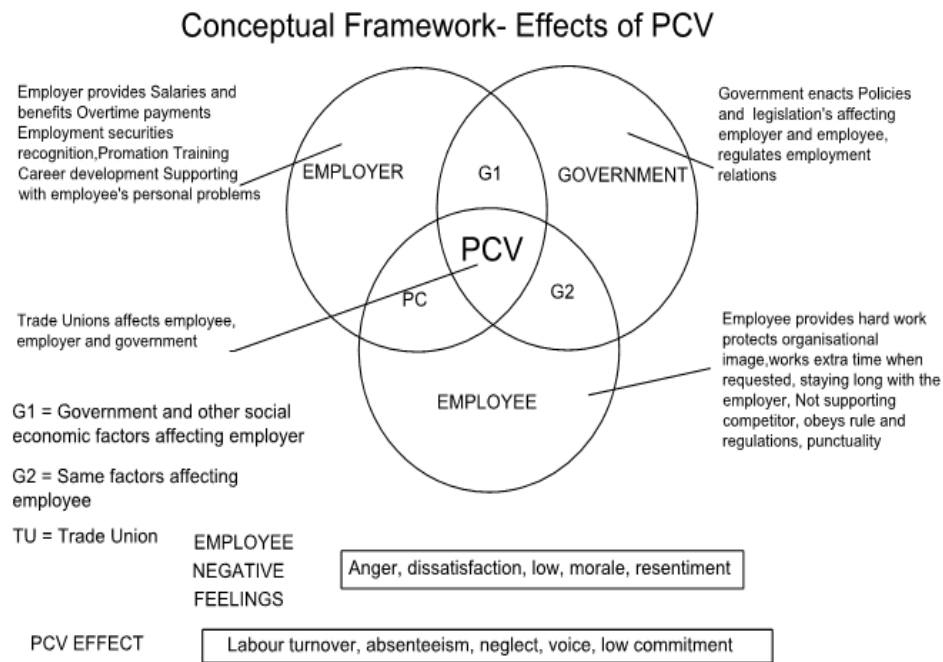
Conceptual Framework- Effects of PCV

Employer provides Salaries and benefits Overtime payments Employment securities recognition,Promation Training Career development Supporting with employee's personal problems

Government enacts Policies and legislation's affecting employer and employee, regulates employment relations

EMPLOYER

G1

GOVERNMENT

PCV

PC

G2

EMPLOYEE

Trade Unions affects employee, employer and government

Employee provides hard work protects organisational image,works extra time when requested, staying long with the employer, Not supporting competitor, obeys rule and regulations, punctuality

G1 = Government and other social economic factors affecting employer

G2 = Same factors affecting employee

TU = Trade Union

EMPLOYEE NEGATIVE FEELINGS

Anger, dissatisfaction, low, morale, resentiment

PCV EFFECT

Labour turnover, absenteeism, neglect, voice, low commitment